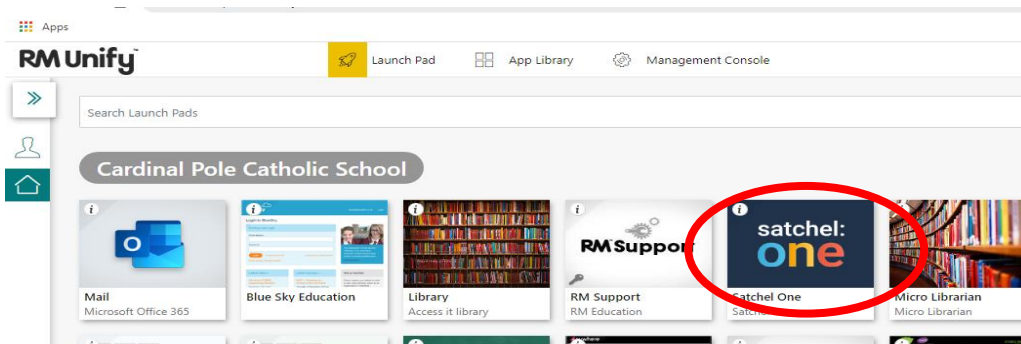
Apps

RM Unify

Launch Pad

App Library

Management Console

Search Launch Pads

Cardinal Pole Catholic School

Mail
Microsoft Office 365

Blue Sky Education

Library
Access it library

RM Support
RM Education

satchel: one

Satchel One
Satch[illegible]

Micro Librarian
Micro Librarian